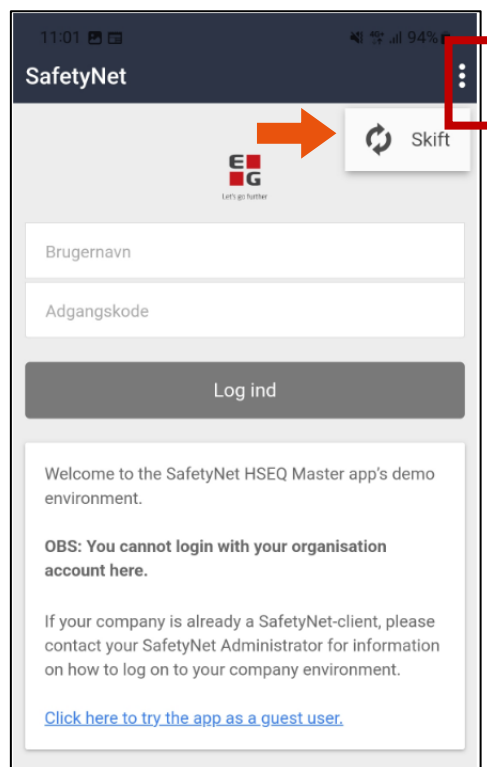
11:01 94%

SafetyNet

Skift

EG
Let's go further

Brugernavn

Adgangskode

Log ind

Welcome to the SafetyNet HSEQ Master app's demo environment.

OBS: You cannot login with your organisation account here.

If your company is already a SafetyNet-client, please contact your SafetyNet Administrator for information on how to log on to your company environment.

Click here to try the app as a guest user.